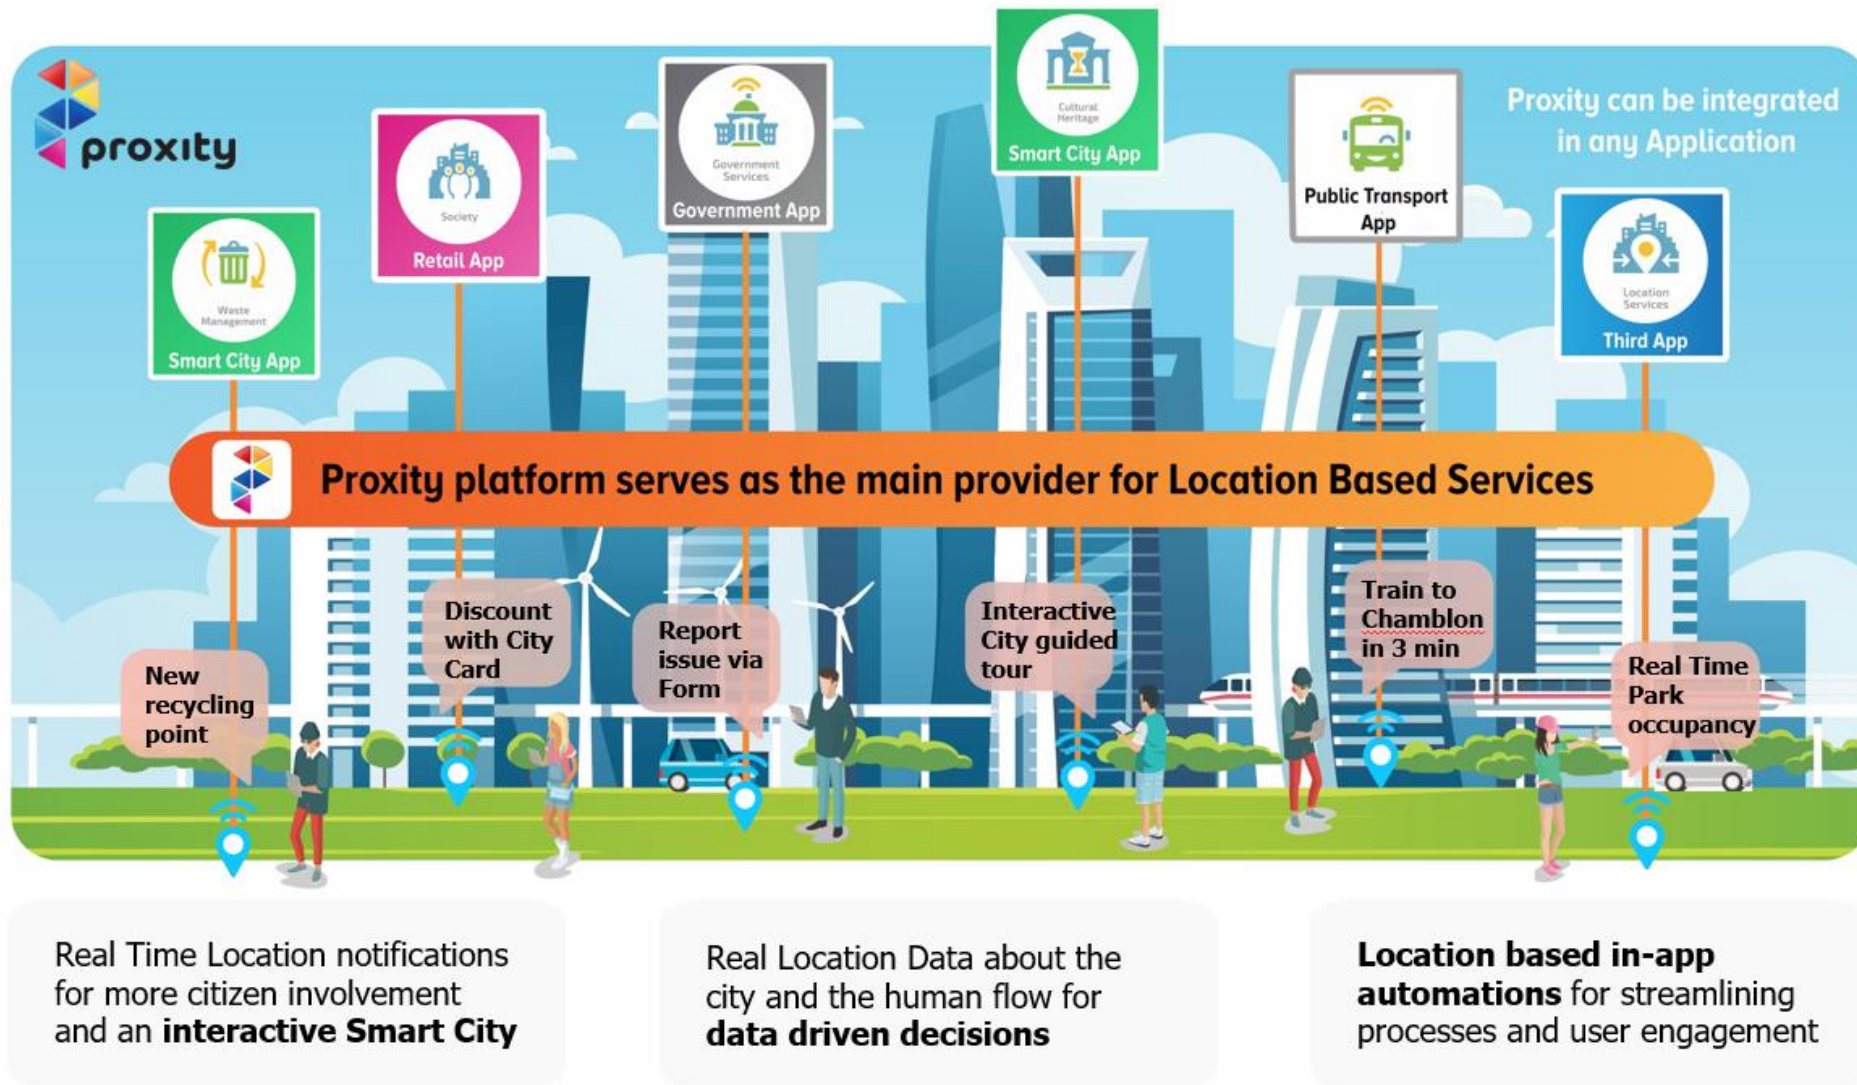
proxity

Proxity can be integrated in any Application

Waste Management
Smart City App

Society
Retail App

Government Services
Government App

Cultural Heritage
Smart City App

Public Transport App

Location Services
Third App

Proxity platform serves as the main provider for Location Based Services

New recycling point

Discount with City Card

Report issue via Form

Interactive City guided tour

Train to Chamblon in 3 min

Real Time Park occupancy

Real Time Location notifications for more citizen involvement and an **interactive Smart City**

Real Location Data about the city and the human flow for **data driven decisions**

**Location based in-app automations** for streamlining processes and user engagement